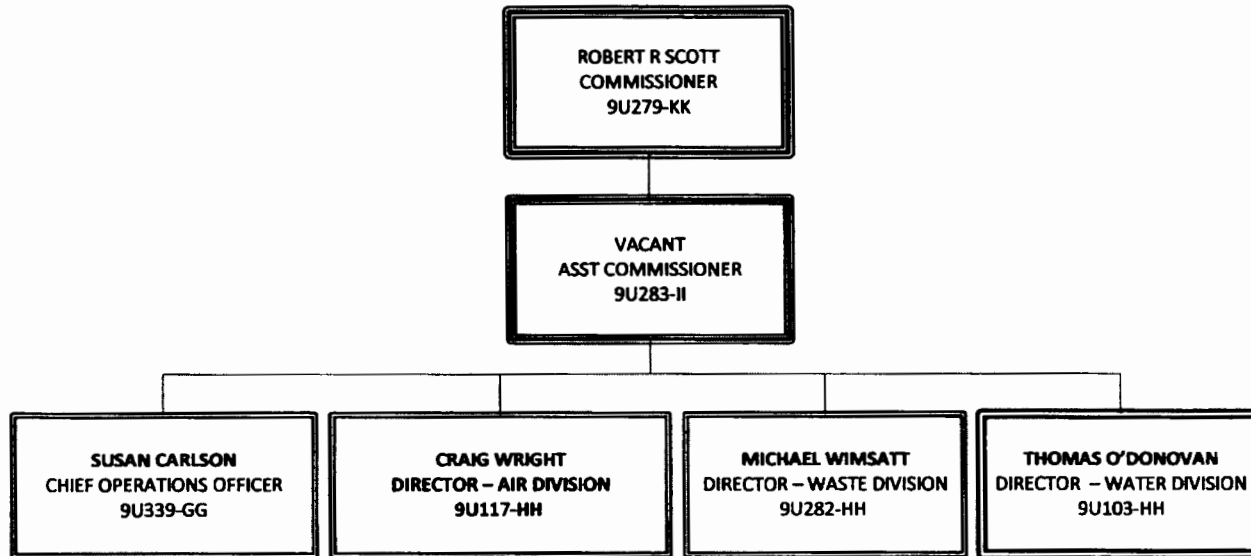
ROBERT R SCOTT
COMMISSIONER
9U279-KK

VACANT
ASST COMMISSIONER
9U283-II

SUSAN CARLSON
CHIEF OPERATIONS OFFICER
9U339-GG

CRAIG WRIGHT
DIRECTOR – AIR DIVISION
9U117-HH

MICHAEL WIMSATT
DIRECTOR – WASTE DIVISION
9U282-HH

THOMAS O'DONOVAN
DIRECTOR – WATER DIVISION
9U103-HH